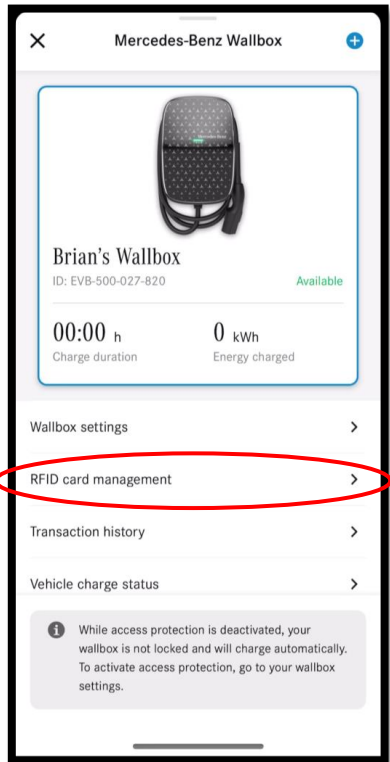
Mercedes-Benz Wallbox

Brian's Wallbox
ID: EVB-500-027-820
Available

00:00 h
Charge duration

0 kWh
Energy charged

Wallbox settings

RFID card management

Transaction history

Vehicle charge status

While access protection is deactivated, your wallbox is not locked and will charge automatically. To activate access protection, go to your wallbox settings.